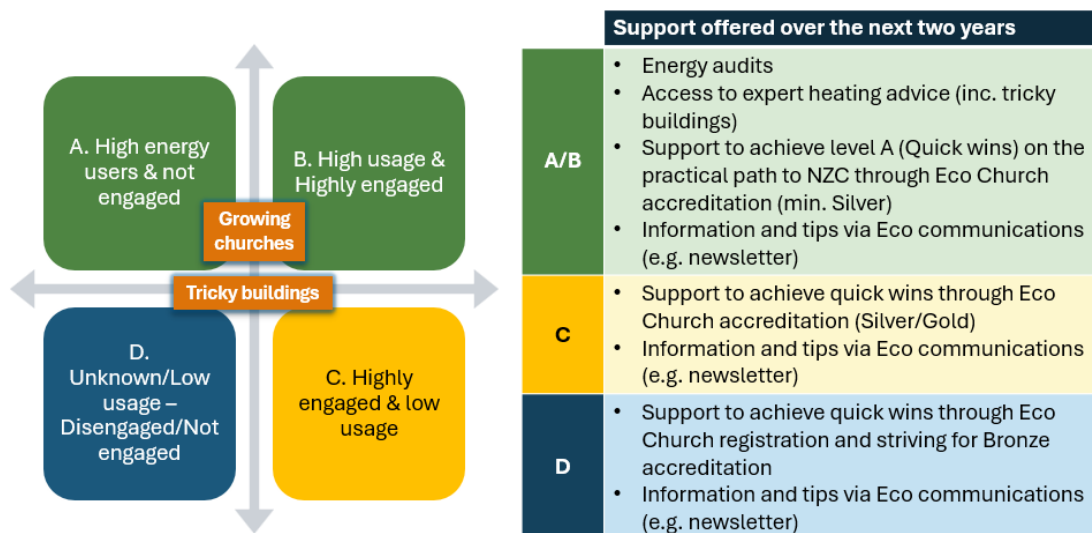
A. High energy users & not engaged

B. High usage & Highly engaged

Growing churches

Tricky buildings

D. Unknown/Low usage – Disengaged/Not engaged

C. Highly engaged & low usage

| | Support offered over the next two years |
|---|---|
| A/B | • Energy audits • Access to expert heating advice (inc. tricky buildings) • Support to achieve level A (Quick wins) on the practical path to NZC through Eco Church accreditation (min. Silver) • Information and tips via Eco communications (e.g. newsletter) |
| C | • Support to achieve quick wins through Eco Church accreditation (Silver/Gold) • Information and tips via Eco communications (e.g. newsletter) |
| D | • Support to achieve quick wins through Eco Church registration and striving for Bronze accreditation • Information and tips via Eco communications (e.g. newsletter) |